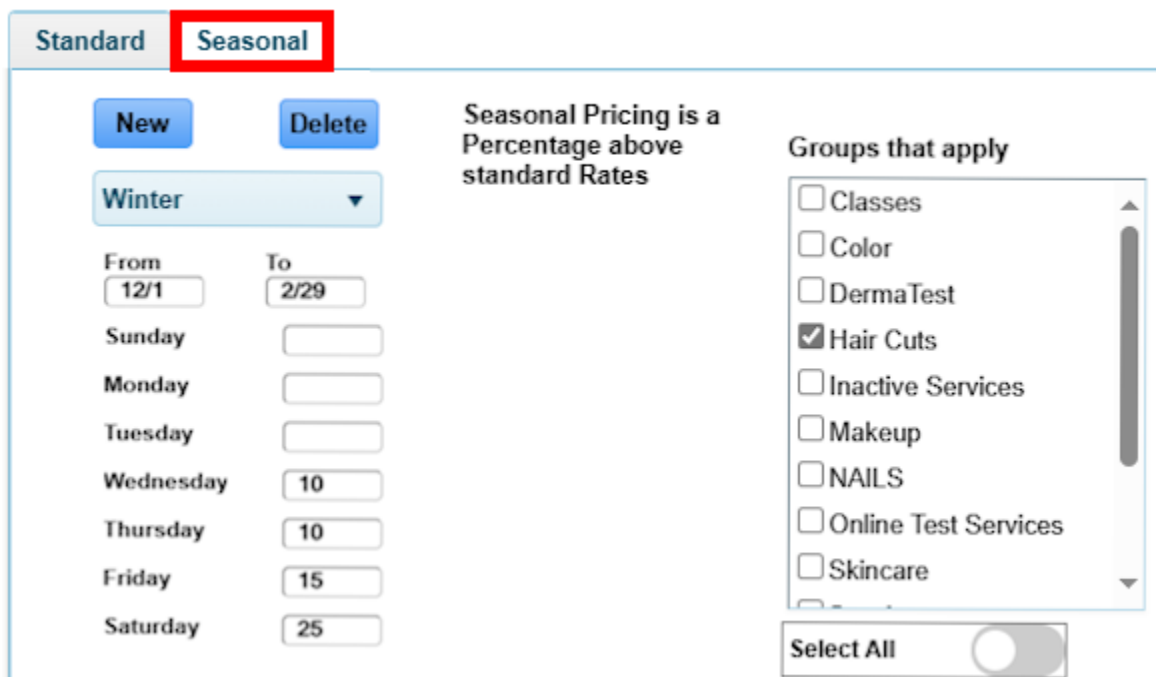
Standard Seasonal

New Delete

Winter

From 12/1
To 2/29

Sunday
Monday
Tuesday
Wednesday 10
Thursday 10
Friday 15
Saturday 25

Seasonal Pricing is a Percentage above standard Rates

Groups that apply

Classes
Color
DermaTest
Hair Cuts
Inactive Services
Makeup
NAILS
Online Test Services
Skincare
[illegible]

Select All